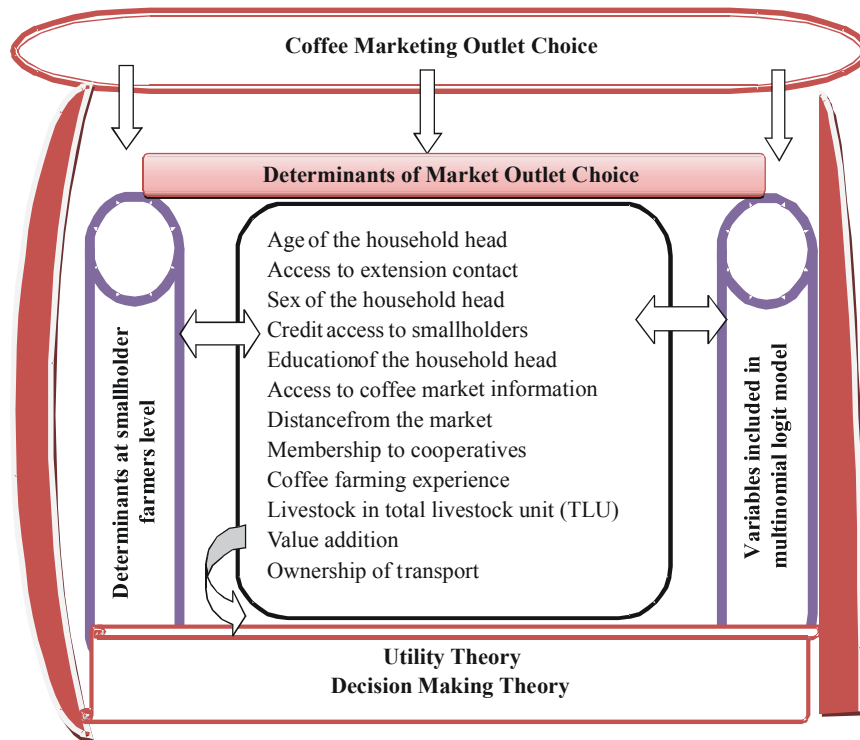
Coffee Marketing Outlet Choice

Determinants of Market Outlet Choice

Determinants at smallholder farmers level

Age of the household head
Access to extension contact
Sex of the household head
Credit access to smallholders
Educationof the household head
Access to coffee market information
Distancefrom the market
Membership to cooperatives
Coffee farming experience
Livestock in total livestock unit (TLU)
Value addition
Ownership of transport

Variables included in multinomial logit model

Utility Theory
Decision Making Theory